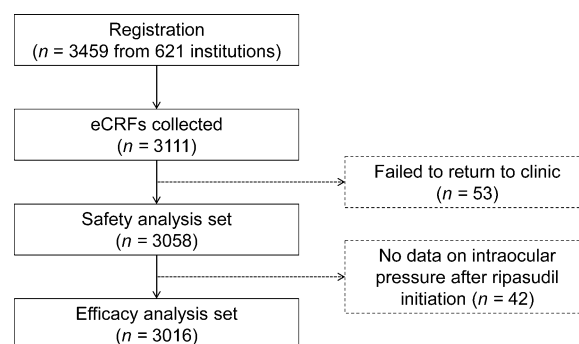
Registration
($n$ = 3459 from 621 institutions)

eCRFs collected
($n$ = 3111)

Failed to return to clinic
($n$ = 53)

Safety analysis set
($n$ = 3058)

No data on intraocular pressure after ripasudil initiation ($n$ = 42)

Efficacy analysis set
($n$ = 3016)